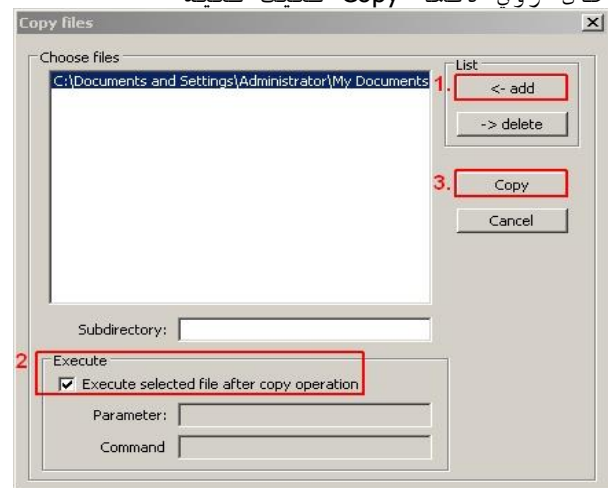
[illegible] Copy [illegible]

Copy files

Choose files

C:\Documents and Settings\Administrator\My Documents

List

1. <- add

-> delete

3. Copy

Cancel

Subdirectory:

2 Execute

Execute selected file after copy operation

Parameter:

Command